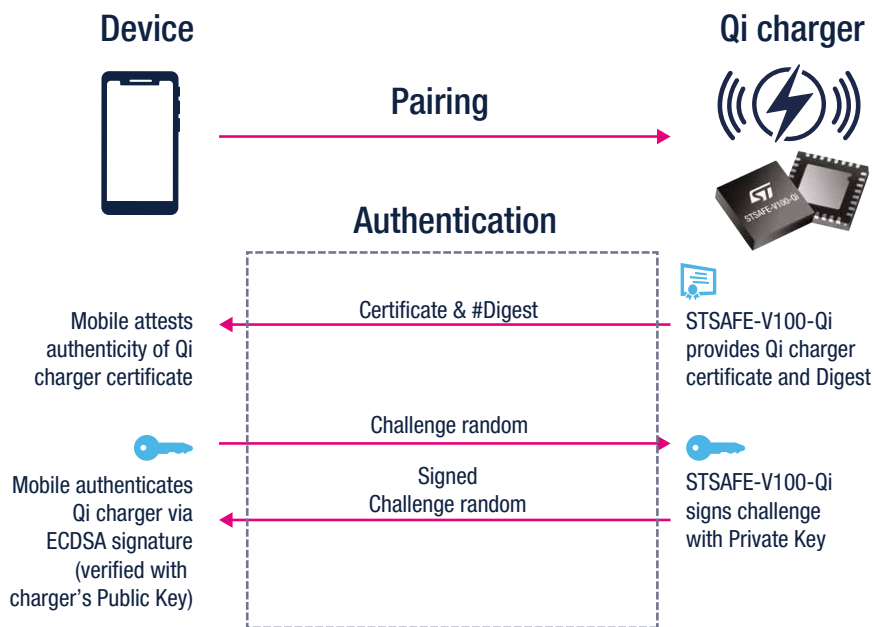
Device

Qi charger

Pairing

STSAFE-V100-Qi

Authentication

Certificate & #Digest

Mobile attests authenticity of Qi charger certificate

STSAFE-V100-Qi provides Qi charger certificate and Digest

Challenge random

Signed Challenge random

Mobile authenticates Qi charger via ECDSA signature (verified with charger's Public Key)

STSAFE-V100-Qi signs challenge with Private Key